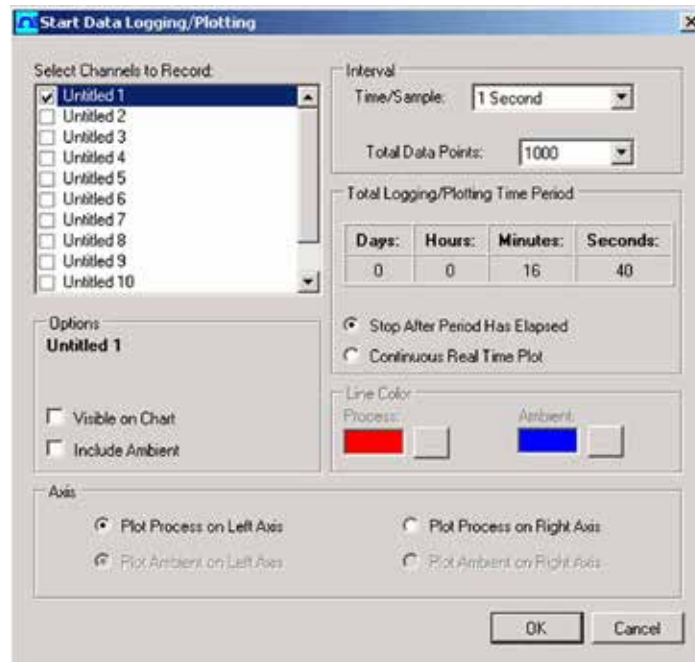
Start Data Logging/Plotting

Select Channels to Record:

Untitled 1
Untitled 2
Untitled 3
Untitled 4
Untitled 5
Untitled 6
Untitled 7
Untitled 8
Untitled 9
Untitled 10

Interval

Time/Sample: 1 Second

Total Data Points: 1000

Total Logging/Plotting Time Period

| Days: | Hours: | Minutes: | Seconds: |
|---|---|---|---|
| 0 | 0 | 16 | 40 |

Stop After Period Has Elapsed

Continuous Real Time Plot

Options

Untitled 1

Visible on Chart

Include Ambient

Line Color

Process:

Ambient:

Axis

Plot Process on Left Axis

Plot Process on Right Axis

Plot Ambient on Left Axis

Plot Ambient on Right Axis

OK

Cancel